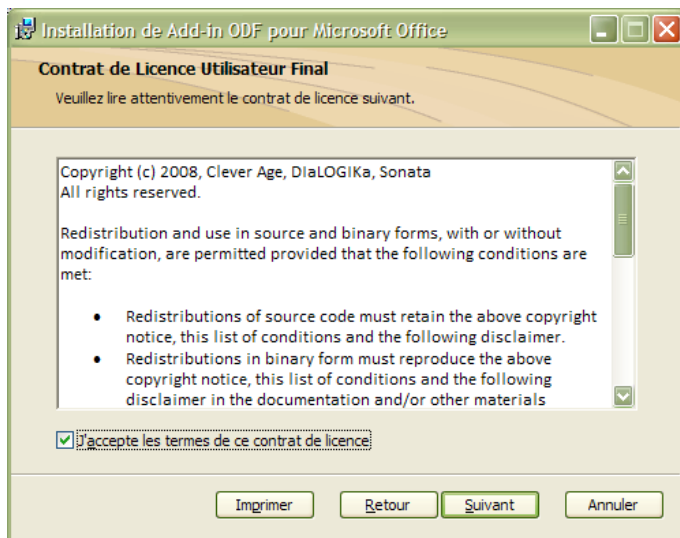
Installation de Add-in ODF pour Microsoft Office

Contrat de Licence Utilisateur Final

Veuillez lire attentivement le contrat de licence suivant.

Copyright (c) 2008, Clever Age, DIaLOGIKa, Sonata
All rights reserved.

Redistribution and use in source and binary forms, with or without modification, are permitted provided that the following conditions are met:

• Redistributions of source code must retain the above copyright notice, this list of conditions and the following disclaimer.
• Redistributions in binary form must reproduce the above copyright notice, this list of conditions and the following disclaimer in the documentation and/or other materials

J'accepte les termes de ce contrat de licence

Imprimer | Retour | Suivant | Annuler